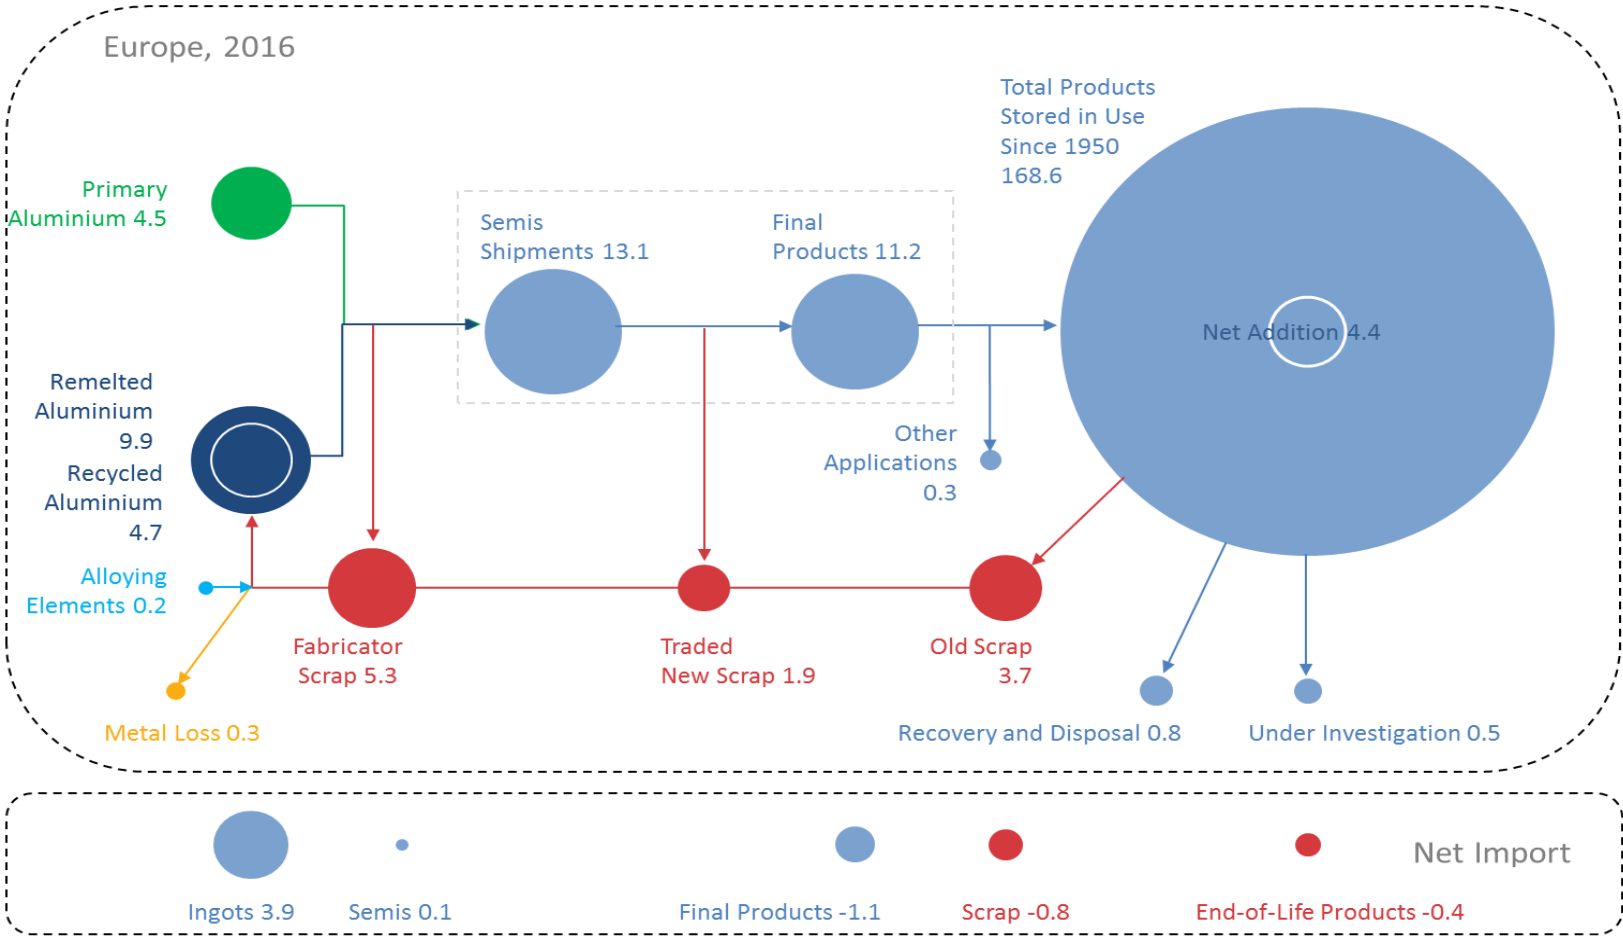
Europe, 2016

Total Products Stored in Use Since 1950 168.6

Primary Aluminium 4.5

Semis Shipments 13.1

Final Products 11.2

Net Addition 4.4

Remelted Aluminium 9.9

Recycled Aluminium 4.7

Other Applications 0.3

Alloying Elements 0.2

Fabricator Scrap 5.3

Traded New Scrap 1.9

Old Scrap 3.7

Metal Loss 0.3

Recovery and Disposal 0.8

Under Investigation 0.5

Ingots 3.9

Semis 0.1

Final Products -1.1

Scrap -0.8

End-of-Life Products -0.4

Net Import